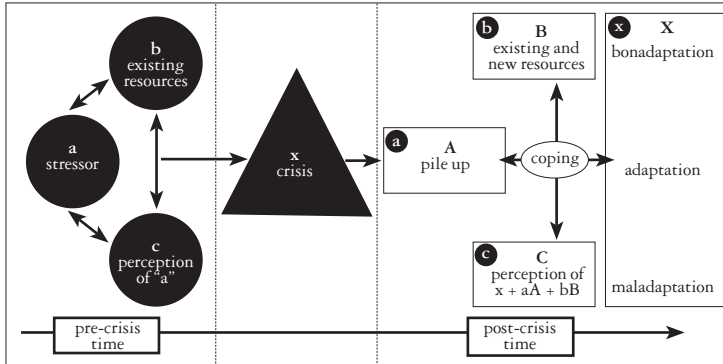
b
existing resources

a
stressor

c
perception of "a"

x
crisis

a
A
pile up

b
B
existing and new resources

coping

c
C
perception of
x + aA + bB

x
X
bonadaptation

adaptation

maladaptation

pre-crisis time

post-crisis time